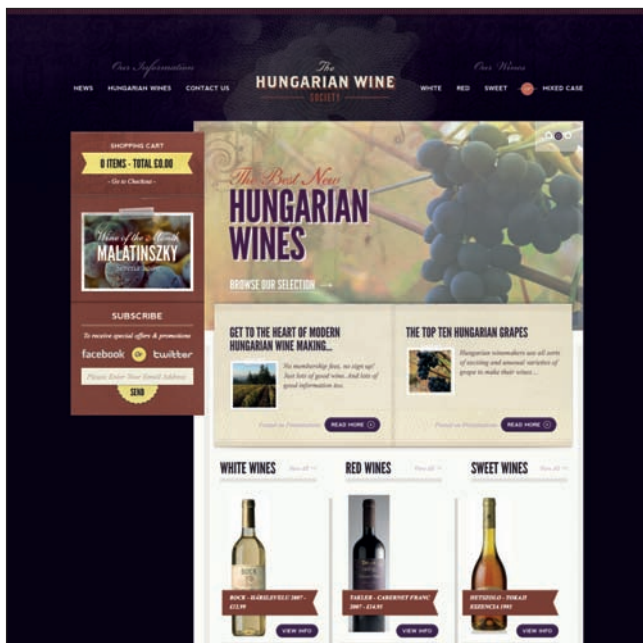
Our Information

NEWS HUNGARIAN WINES CONTACT US

The
HUNGARIAN WINE
SOCIETY

Our Wines

WHITE RED SWEET or MIXED CASE

SHOPPING CART
0 ITEMS - TOTAL £0.00
- Go to Checkout -

Wine of the Month
MALATINSZKY
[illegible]

SUBSCRIBE
To receive special offers & promotions
facebook or twitter
Please Enter Your Email Address
SEND

The Best New
HUNGARIAN
WINES

BROWSE OUR SELECTION

GET TO THE HEART OF MODERN HUNGARIAN WINE MAKING...

No membership fees, no sign up! Just lots of good wine. And lots of good information too.

Posted in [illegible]
READ MORE

THE TOP TEN HUNGARIAN GRAPES

Hungarian winemakers use all sorts of exciting and unusual varieties of grapes to make their wines...

Posted in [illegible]
READ MORE

WHITE WINES View All

RED WINES View All

SWEET WINES View All

ROCK - HÁRSLEVELŰ 2007 - £11.99
VIEW INFO

TAKLER - CABERNET FRANC 2007 - £14.95
VIEW INFO

HETSZOLO - TOKAJI ESZENCIA 1993
VIEW INFO